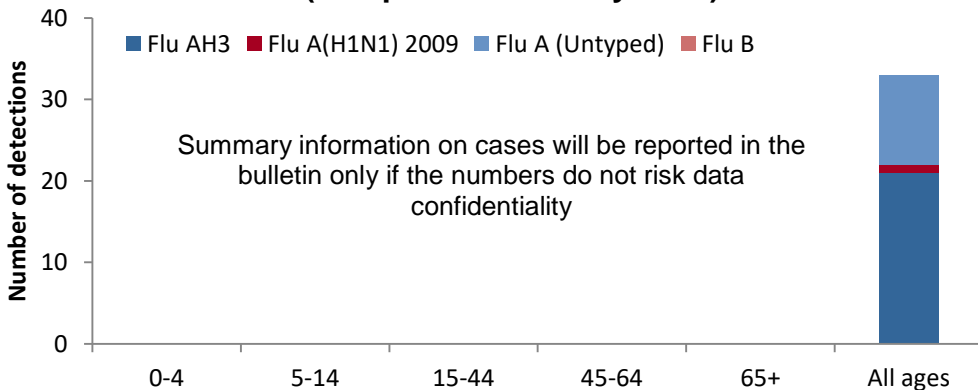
Flu AH3 Flu A(H1N1) 2009 Flu A (Untyped) Flu B

Number of detections

40
30
20
10
0

Summary information on cases will be reported in the bulletin only if the numbers do not risk data confidentiality

0-4 5-14 15-44 45-64 65+ All ages